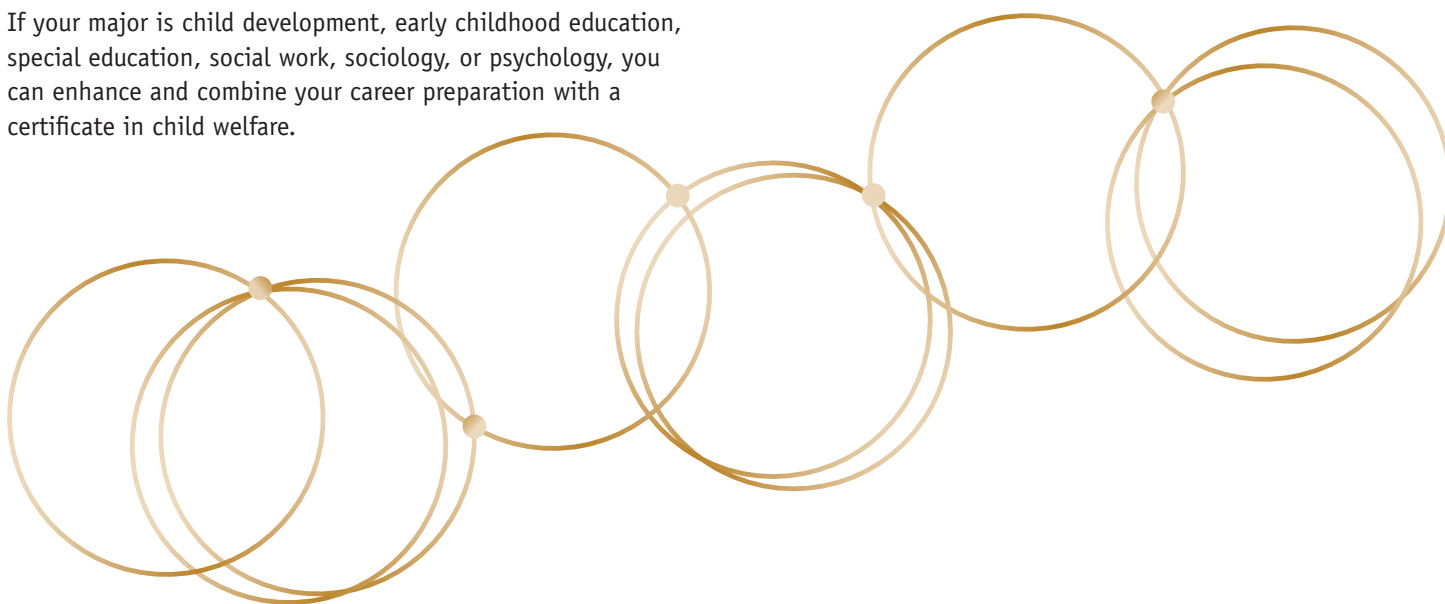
If your major is child development, early childhood education, special education, social work, sociology, or psychology, you can enhance and combine your career preparation with a certificate in child welfare.